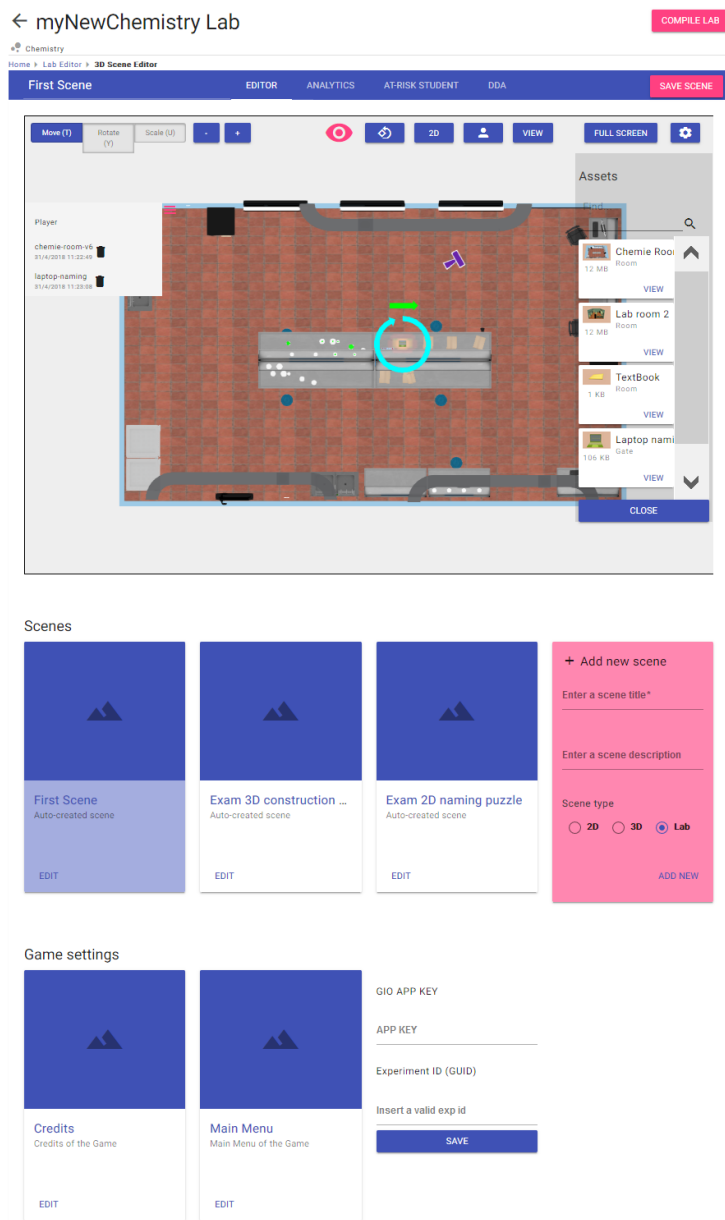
myNewChemistry Lab

COMPILE LAB

Chemistry

Home ▸ Lab Editor ▸ 3D Scene Editor

First Scene

EDITOR ANALYTICS AT-RISK STUDENT DDA

SAVE SCENE

Move (T) Rotate (Y) Scale (U) - + 2D VIEW FULL SCREEN

Player

chemie-room-v6
31/4/2018 11:22:49

laptop-naming
31/4/2018 11:23:08

Assets

Find

Chemie Roor
12 MB Room
VIEW

Lab room 2
12 MB Room
VIEW

TextBook
1 KB Room
VIEW

Laptop nami
106 KB Gate
VIEW

CLOSE

Scenes

First Scene
Auto-created scene
EDIT

Exam 3D construction ...
Auto-created scene
EDIT

Exam 2D naming puzzle
Auto-created scene
EDIT

+ Add new scene
Enter a scene title*
Enter a scene description
Scene type
2D 3D Lab
ADD NEW

Game settings

Credits
Credits of the Game
EDIT

Main Menu
Main Menu of the Game
EDIT

GIO APP KEY
APP KEY
Experiment ID (GUID)
Insert a valid exp id
SAVE